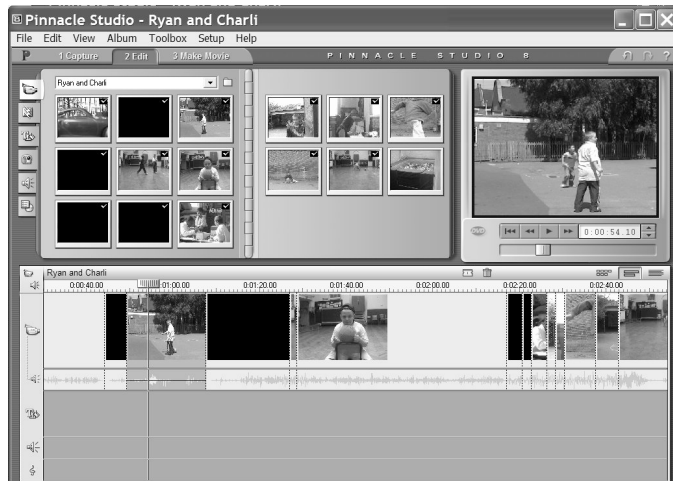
Pinnacle Studio - Ryan and Charli

File Edit View Album Toolbox Setup Help

1 Capture 2 Edit 3 Make Movie

PINNACLE STUDIO 8

Ryan and Charli

0:00:54.10

Ryan and Charli

0:00:40.00 01:00.00 0:01:20.00 0:01:40.00 0:02:00.00 0:02:20.00 0:02:40.00